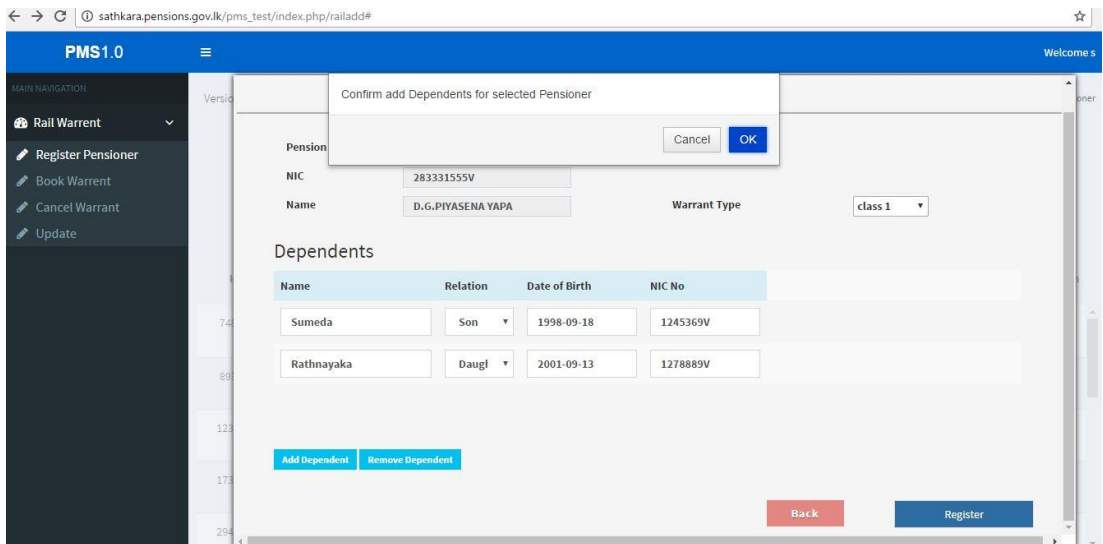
sathkara.pensions.gov.lk/pms_test/index.php/railadd#

PMS1.0

Welcome s

MAIN NAVIGATION

Rail Warrent

Register Pensioner

Book Warrent

Cancel Warrant

Update

Versio

oner

Confirm add Dependents for selected Pensioner

Cancel OK

Pension

NIC 283331555V

Name D.G.PIYASENA YAPA

Warrant Type class 1

Dependents

| Name | Relation | Date of Birth | NIC No |
|---|---|---|---|
| Sumeda | Son | 1998-09-18 | 1245369V |
| Rathnayaka | Daugl | 2001-09-13 | 1278889V |

74

89

123

173

294

Add Dependent Remove Dependent

Back Register